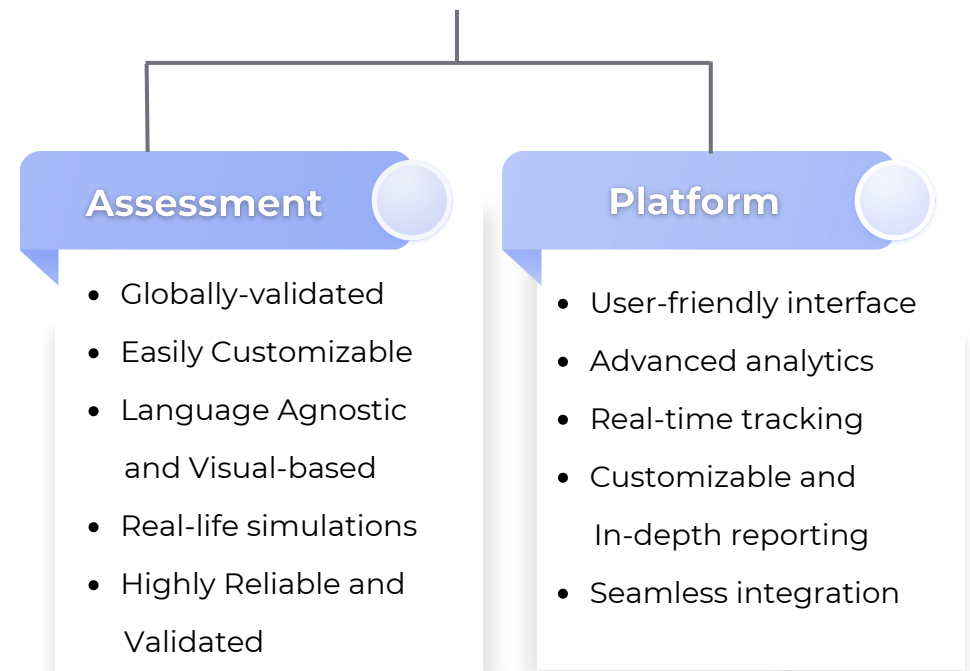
Assessment

- Globally-validated
- Easily Customizable
- Language Agnostic and Visual-based
- Real-life simulations
- Highly Reliable and Validated

Platform

- User-friendly interface
- Advanced analytics
- Real-time tracking
- Customizable and In-depth reporting
- Seamless integration